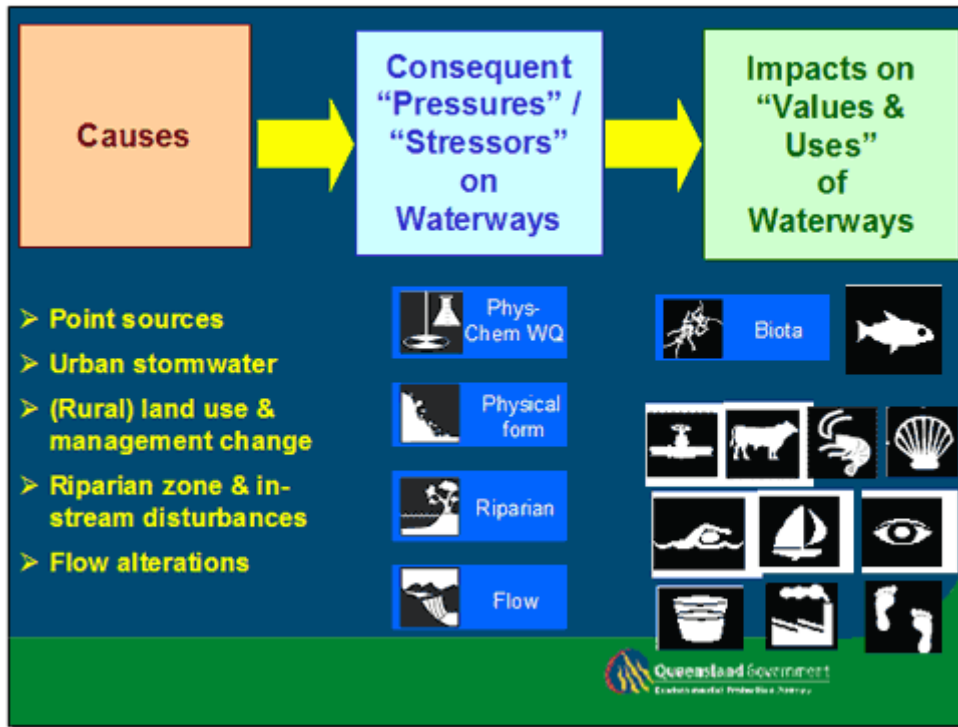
Causes

Consequent "Pressures" / "Stressors" on Waterways

Impacts on "Values & Uses" of Waterways

➢ Point sources
➢ Urban stormwater
➢ (Rural) land use & management change
➢ Riparian zone & in-stream disturbances
➢ Flow alterations

Phys-Chem WQ

Physical form

Riparian

Flow

Biota

Queensland Government
Environmental Protection Agency